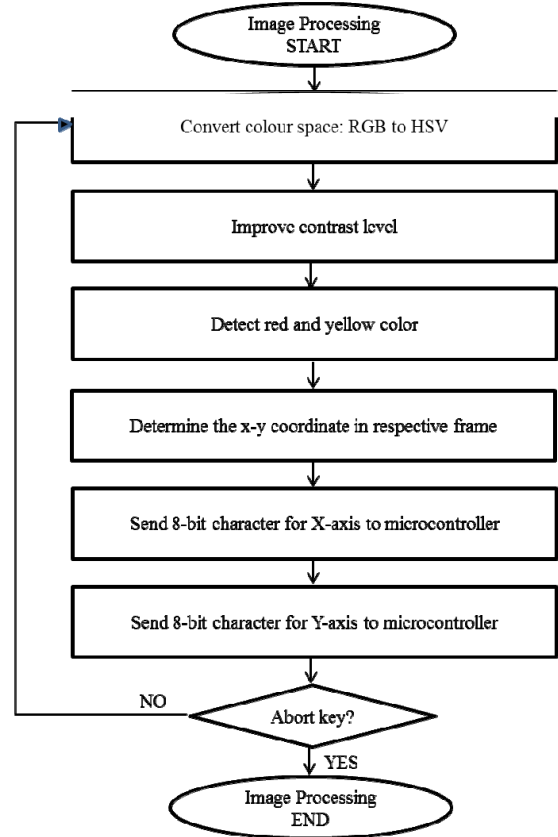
Image Processing
START

Convert colour space: RGB to HSV

Improve contrast level

Detect red and yellow color

Determine the x-y coordinate in respective frame

Send 8-bit character for X-axis to microcontroller

Send 8-bit character for Y-axis to microcontroller

NO

Abort key?

YES

Image Processing
END